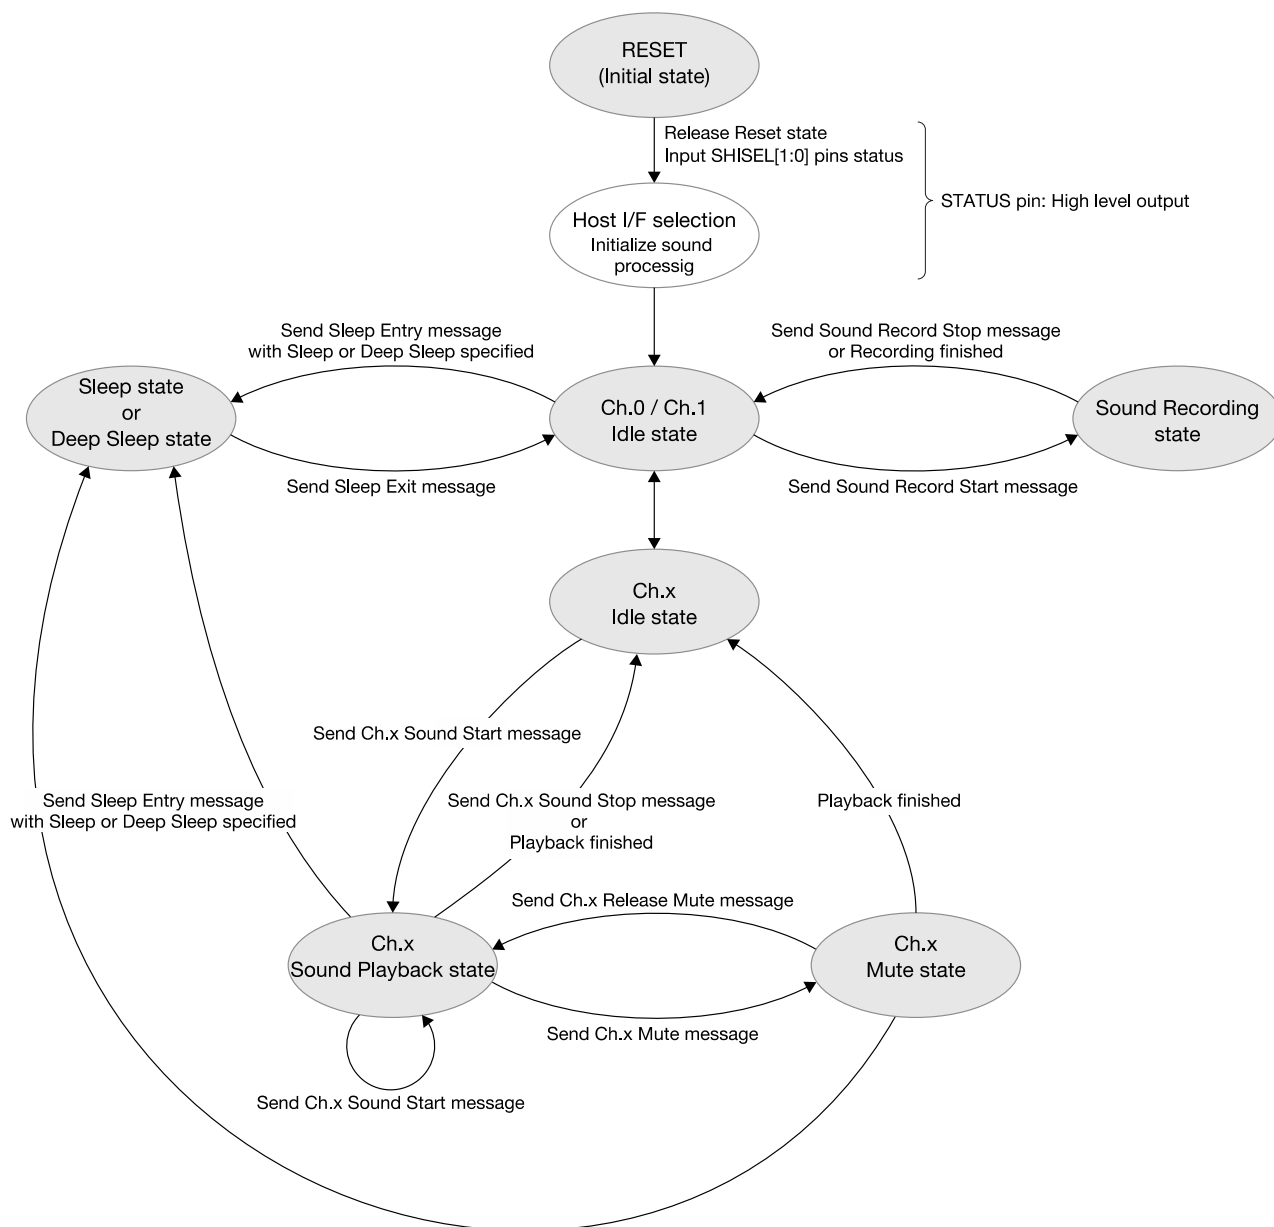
RESET
(Initial state)

Release Reset state
Input SHISEL[1:0] pins status

STATUS pin: High level output

Host I/F selection
Initialize sound processig

Send Sleep Entry message
with Sleep or Deep Sleep specified

Send Sound Record Stop message
or Recording finished

Sleep state
or
Deep Sleep state

Ch.0 / Ch.1
Idle state

Sound Recording state

Send Sleep Exit message

Send Sound Record Start message

Ch.x
Idle state

Send Ch.x Sound Start message

Send Sleep Entry message
with Sleep or Deep Sleep specified

Send Ch.x Sound Stop message
or
Playback finished

Playback finished

Send Ch.x Release Mute message

Ch.x
Sound Playback state

Ch.x
Mute state

Send Ch.x Mute message

Send Ch.x Sound Start message